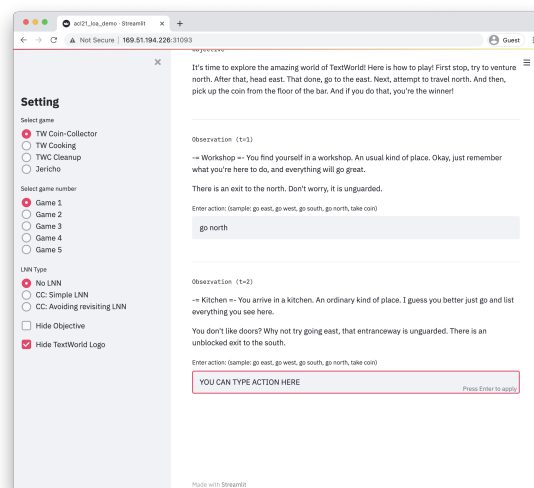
acl21_loa_demo · Streamlit

Not Secure | 169.51.194.226:31093

Guest

×

Setting

Select game

TW Coin-Collector

TW Cooking

TWC Cleanup

Jericho

Select game number

Game 1

Game 2

Game 3

Game 4

Game 5

LNN Type

No LNN

CC: Simple LNN

CC: Avoiding revisiting LNN

Hide Objective

Hide TextWorld Logo

Objective

It's time to explore the amazing world of TextWorld! Here is how to play! First stop, try to venture north. After that, head east. That done, go to the east. Next, attempt to travel north. And then, pick up the coin from the floor of the bar. And if you do that, you're the winner!

Observation (t=1)

-= Workshop =- You find yourself in a workshop. An usual kind of place. Okay, just remember what you're here to do, and everything will go great.

There is an exit to the north. Don't worry, it is unguarded.

Enter action: (sample: go east, go west, go south, go north, take coin)

go north

Observation (t=2)

-= Kitchen =- You arrive in a kitchen. An ordinary kind of place. I guess you better just go and list everything you see here.

You don't like doors? Why not try going east, that entranceway is unguarded. There is an unblocked exit to the south.

Enter action: (sample: go east, go west, go south, go north, take coin)

YOU CAN TYPE ACTION HERE

Press Enter to apply

Made with Streamlit